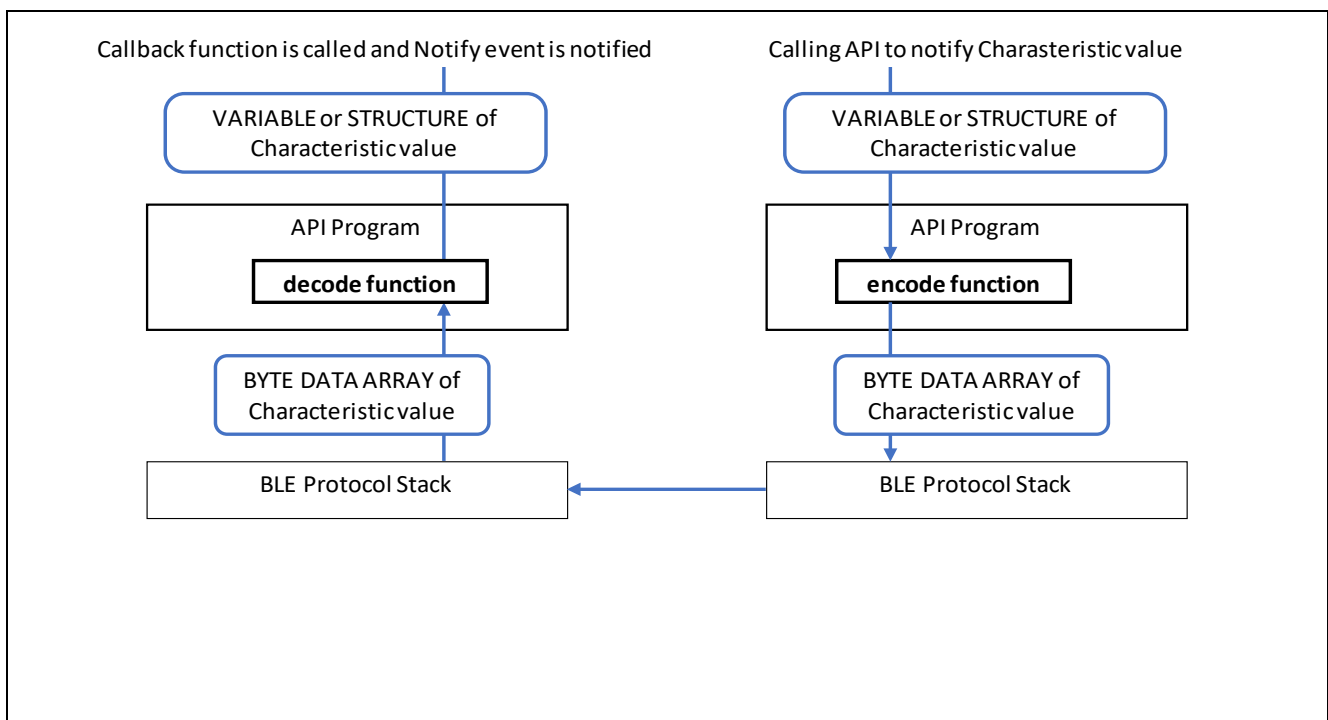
Callback function is called and Notify event is notified

VARIABLE or STRUCTURE of Characteristic value

API Program

decode function

BYTE DATA ARRAY of Characteristic value

BLE Protocol Stack

Calling API to notify Charasteristic value

VARIABLE or STRUCTURE of Characteristic value

API Program

encode function

BYTE DATA ARRAY of Characteristic value

BLE Protocol Stack